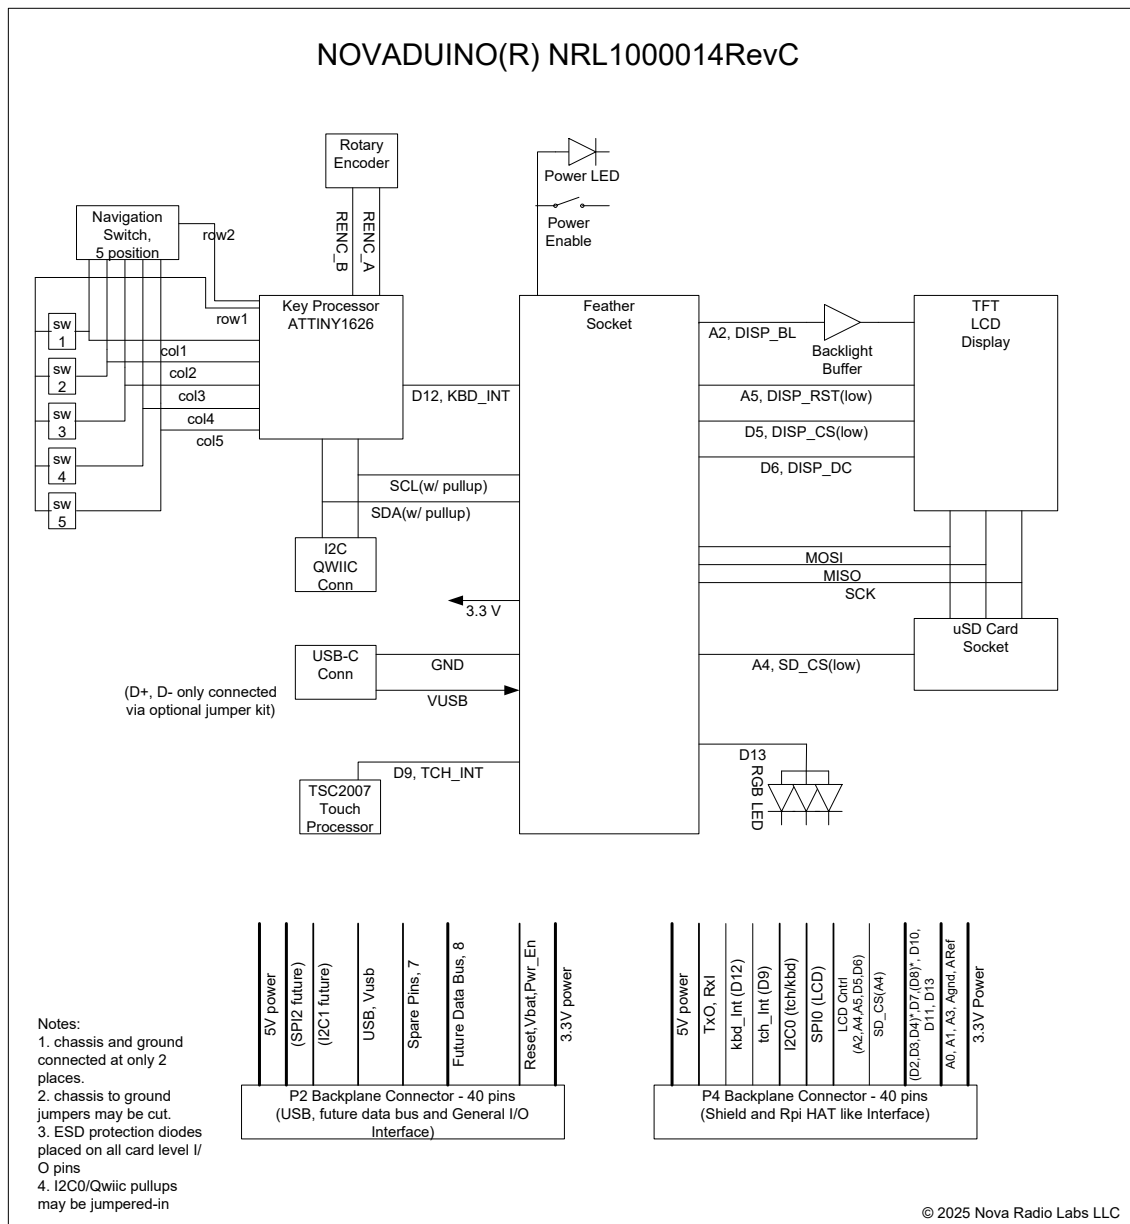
NOVADUINO(R) NRL1000014RevC

Rotary Encoder

RENC_B
RENC_A

Power LED

Power Enable

Navigation Switch, 5 position

row2

row1

sw 1
sw 2
sw 3
sw 4
sw 5

col1
col2
col3
col4
col5

Key Processor ATTINY1626

D12, KBD_INT

Feather Socket

A2, DISP_BL

Backlight Buffer

TFT LCD Display

A5, DISP_RST(low)

D5, DISP_CS(low)

D6, DISP_DC

SCL(w/ pullup)

SDA(w/ pullup)

I2C QWIIC Conn

MOSI
MISO
SCK

3.3 V

uSD Card Socket

USB-C Conn

GND

VUSB

A4, SD_CS(low)

(D+, D- only connected via optional jumper kit)

D13

RGB LED

D9, TCH_INT

TSC2007 Touch Processor

5V power
(SPI2 future)
(I2C1 future)
USB, Vusb
Spare Pins, 7
Future Data Bus, 8
Reset,Vbat,Pwr_En
3.3V power

P2 Backplane Connector - 40 pins
(USB, future data bus and General I/O Interface)

5V power
TxO, RxI
kbd_Int (D12)
tch_Int (D9)
I2C0 (tch/kbd)
SPI0 (LCD)
LCD Cntrl (A2,A4,A5,D5,D6)
SD_CS(A4)
(D2,D3,D4)*,D7,(D8)*, D10, D11, D13
A0, A1, A3, Agnd, ARef
3.3V Power

P4 Backplane Connector - 40 pins
(Shield and Rpi HAT like Interface)

Notes:
1. chassis and ground connected at only 2 places.
2. chassis to ground jumpers may be cut.
3. ESD protection diodes placed on all card level I/O pins
4. I2C0/Qwiic pullups may be jumpered-in

© 2025 Nova Radio Labs LLC